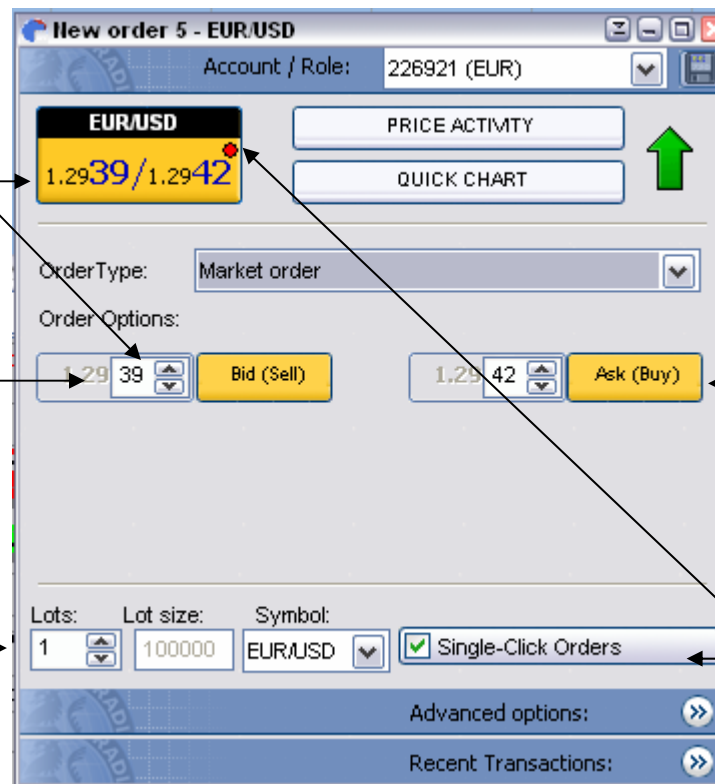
New order 5 - EUR/USD

Account / Role: 226921 (EUR)

EUR/USD
1.2939/1.2942

PRICE ACTIVITY

QUICK CHART

OrderType: Market order

Order Options:

1.29 39 Bid (Sell)

1.29 42 Ask (Buy)

Lots: 1

Lot size: 100000

Symbol: EUR/USD

Single-Click Orders

Advanced options:

Recent Transactions: